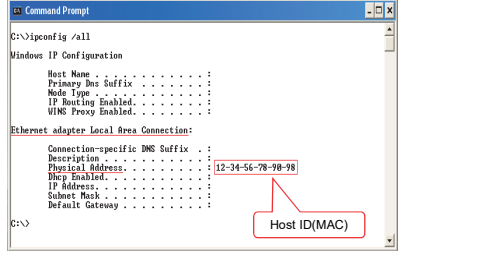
Command Prompt

C:\>ipconfig /all

Windows IP Configuration

Host Name . . . . . . . . . . . . :
Primary Dns Suffix . . . . . . . :
Node Type . . . . . . . . . . . . :
IP Routing Enabled. . . . . . . . :
WINS Proxy Enabled. . . . . . . . :

Ethernet adapter Local Area Connection:

Connection-specific DNS Suffix . :
Description . . . . . . . . . . . :
Physical Address. . . . . . . . . : 12-34-56-78-90-98
Dhcp Enabled. . . . . . . . . . . :
IP Address. . . . . . . . . . . . :
Subnet Mask . . . . . . . . . . . :
Default Gateway . . . . . . . . . :

C:\>

Host ID(MAC)